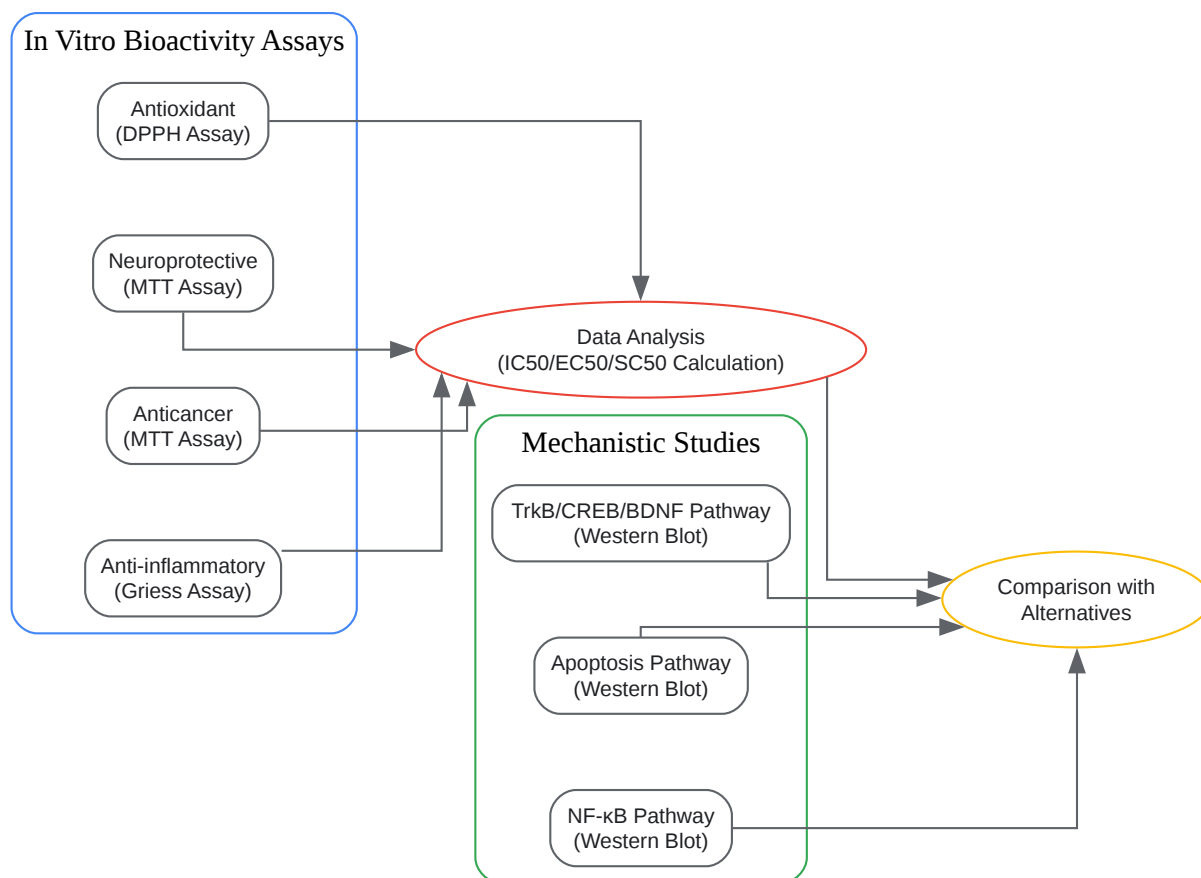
In Vitro Bioactivity Assays

Antioxidant
(DPPH Assay)

Neuroprotective
(MTT Assay)

Anticancer
(MTT Assay)

Anti-inflammatory
(Griess Assay)

Data Analysis
(IC50/EC50/SC50 Calculation)

Mechanistic Studies

TrkB/CREB/BDNF Pathway
(Western Blot)

Apoptosis Pathway
(Western Blot)

NF-κB Pathway
(Western Blot)

Comparison with
Alternatives